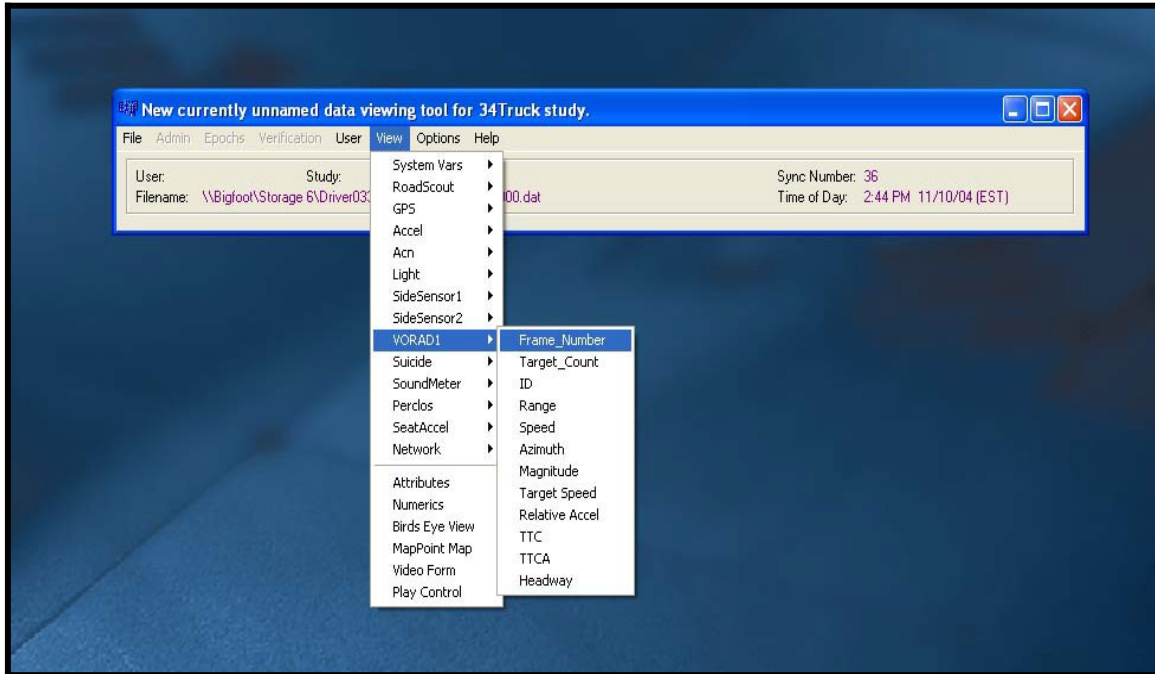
New currently unnamed data viewing tool for 34Truck study.

File Admin Epochs Verification User View Options Help

User: Study:
Filename: \\Bigfoot\Storage 6\Driver03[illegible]00.dat

Sync Number: 36
Time of Day: 2:44 PM 11/10/04 (EST)

System Vars
RoadScout
GPS
Accel
Acn
Light
SideSensor1
SideSensor2
VORAD1
Suicide
SoundMeter
Perclos
SeatAccel
Network
Attributes
Numerics
Birds Eye View
MapPoint Map
Video Form
Play Control

Frame_Number
Target_Count
ID
Range
Speed
Azimuth
Magnitude
Target Speed
Relative Accel
TTC
TTCA
Headway